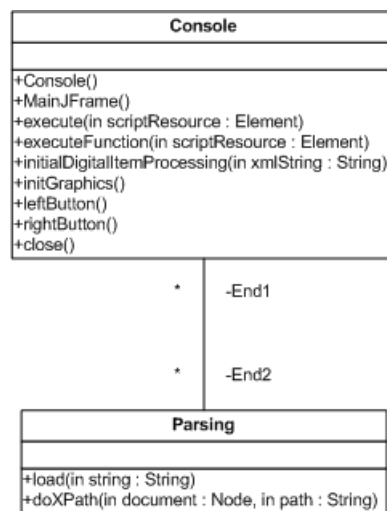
Console

+Console()
+MainJFrame()
+execute(in scriptResource : Element)
+executeFunction(in scriptResource : Element)
+initialDigitalItemProcessing(in xmlString : String)
+initGraphics()
+leftButton()
+rightButton()
+close()

*

-End1

*

-End2

Parsing

+load(in string : String)
+doXPath(in document : Node, in path : String)